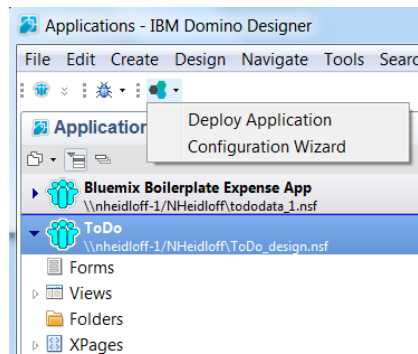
Applications - IBM Domino Designer

File Edit Create Design Navigate Tools Searc

Applicatio

Deploy Application
Configuration Wizard

Bluemix Boilerplate Expense App
\\nheidloff-1/NHeidloff\tododata_1.nsf

ToDo
\\nheidloff-1/NHeidloff\ToDo_design.nsf

Forms
Views
Folders
XPages